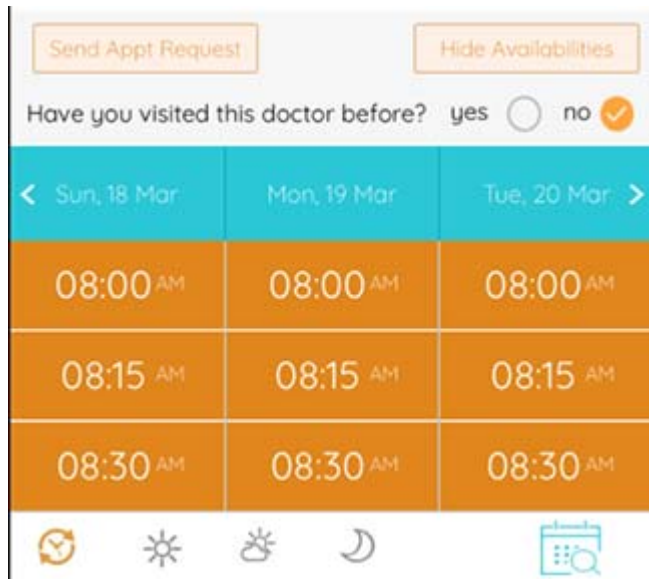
Send Appt Request

Hide Availabilities

Have you visited this doctor before? yes no

| Sun, 18 Mar | Mon, 19 Mar | Tue, 20 Mar |
|---|---|---|
| 08:00 AM | 08:00 AM | 08:00 AM |
| 08:15 AM | 08:15 AM | 08:15 AM |
| 08:30 AM | 08:30 AM | 08:30 AM |